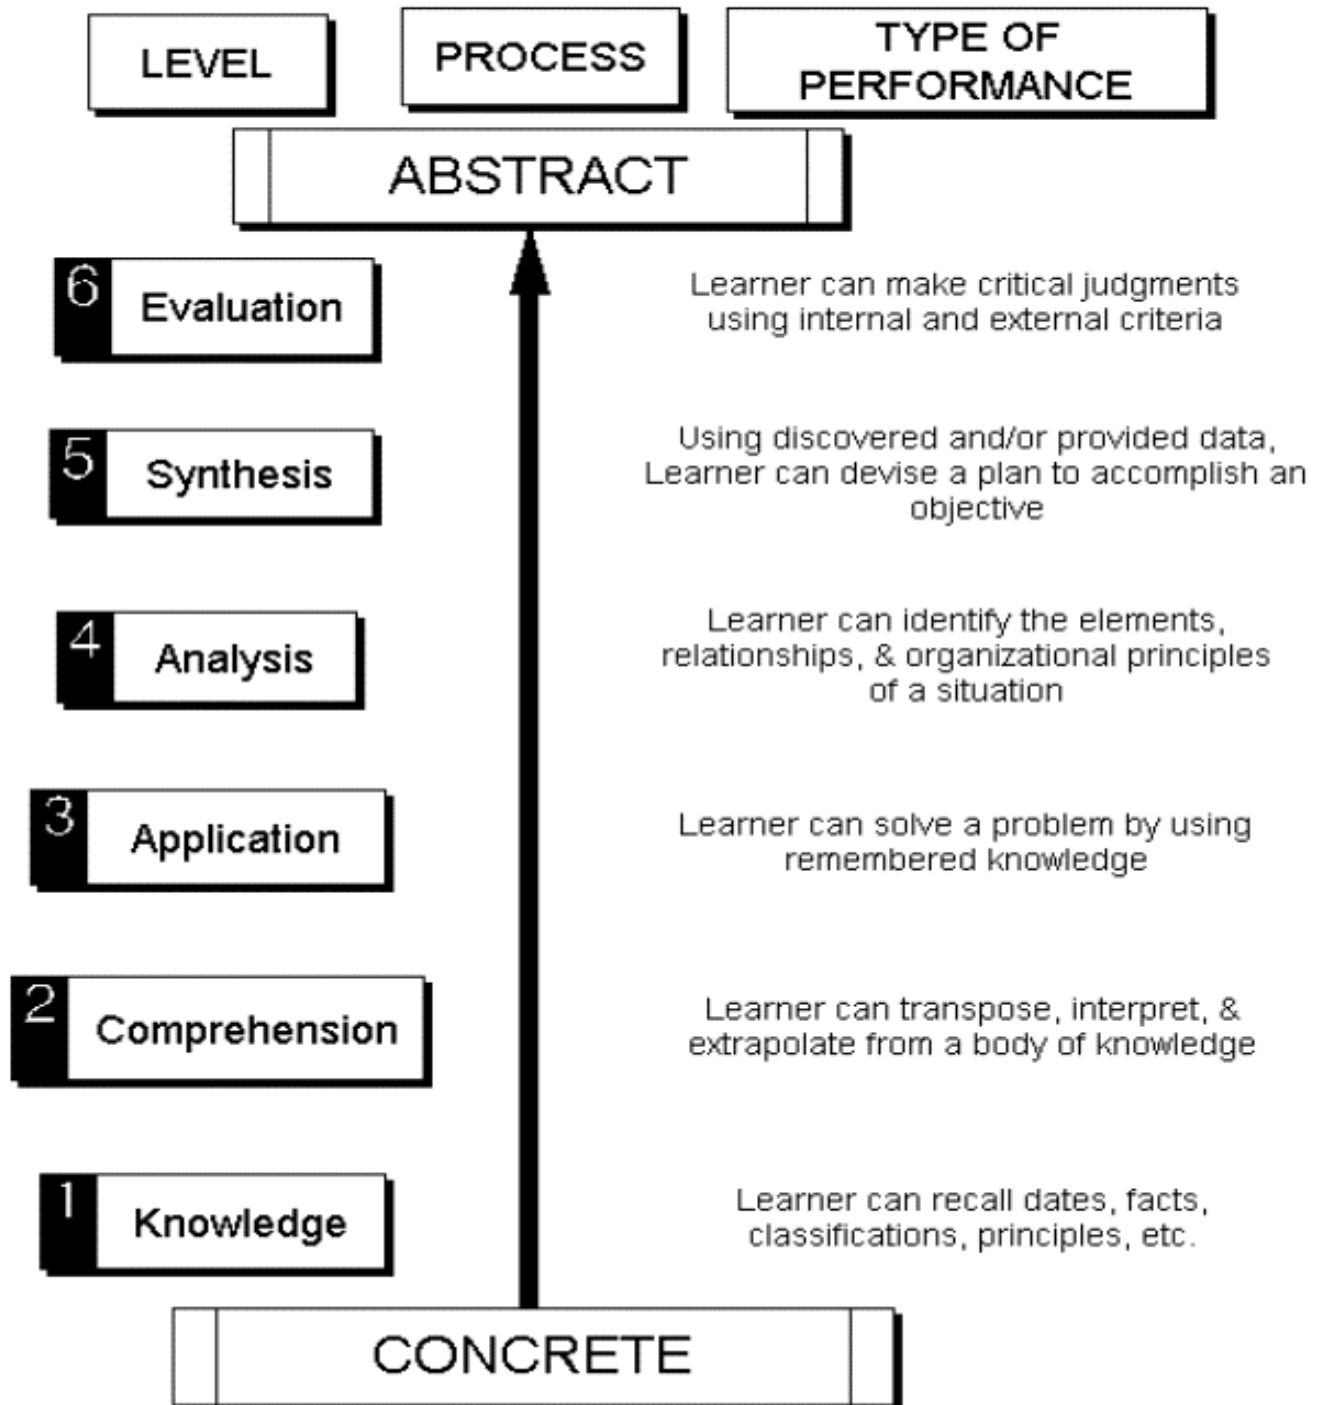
LEVEL

PROCESS

TYPE OF PERFORMANCE

ABSTRACT

6 Evaluation

Learner can make critical judgments using internal and external criteria

5 Synthesis

Using discovered and/or provided data, Learner can devise a plan to accomplish an objective

4 Analysis

Learner can identify the elements, relationships, & organizational principles of a situation

3 Application

Learner can solve a problem by using remembered knowledge

2 Comprehension

Learner can transpose, interpret, & extrapolate from a body of knowledge

1 Knowledge

Learner can recall dates, facts, classifications, principles, etc.

CONCRETE